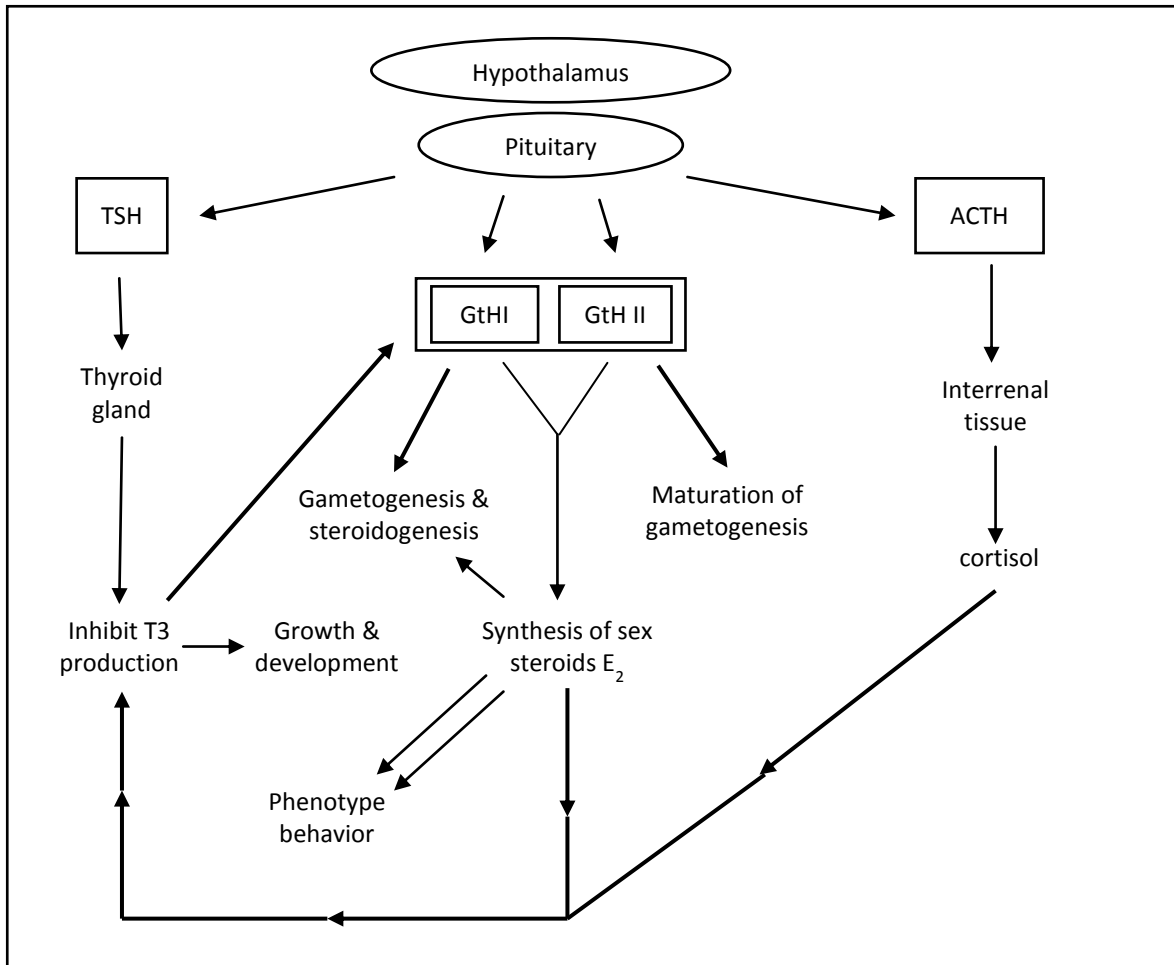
Hypothalamus

Pituitary

TSH

ACTH

GtHI

GtH II

Thyroid gland

Interrenal tissue

Gametogenesis & steroidogenesis

Maturation of gametogenesis

cortisol

Inhibit T3 production

Growth & development

Synthesis of sex steroids $E_2$

Phenotype behavior